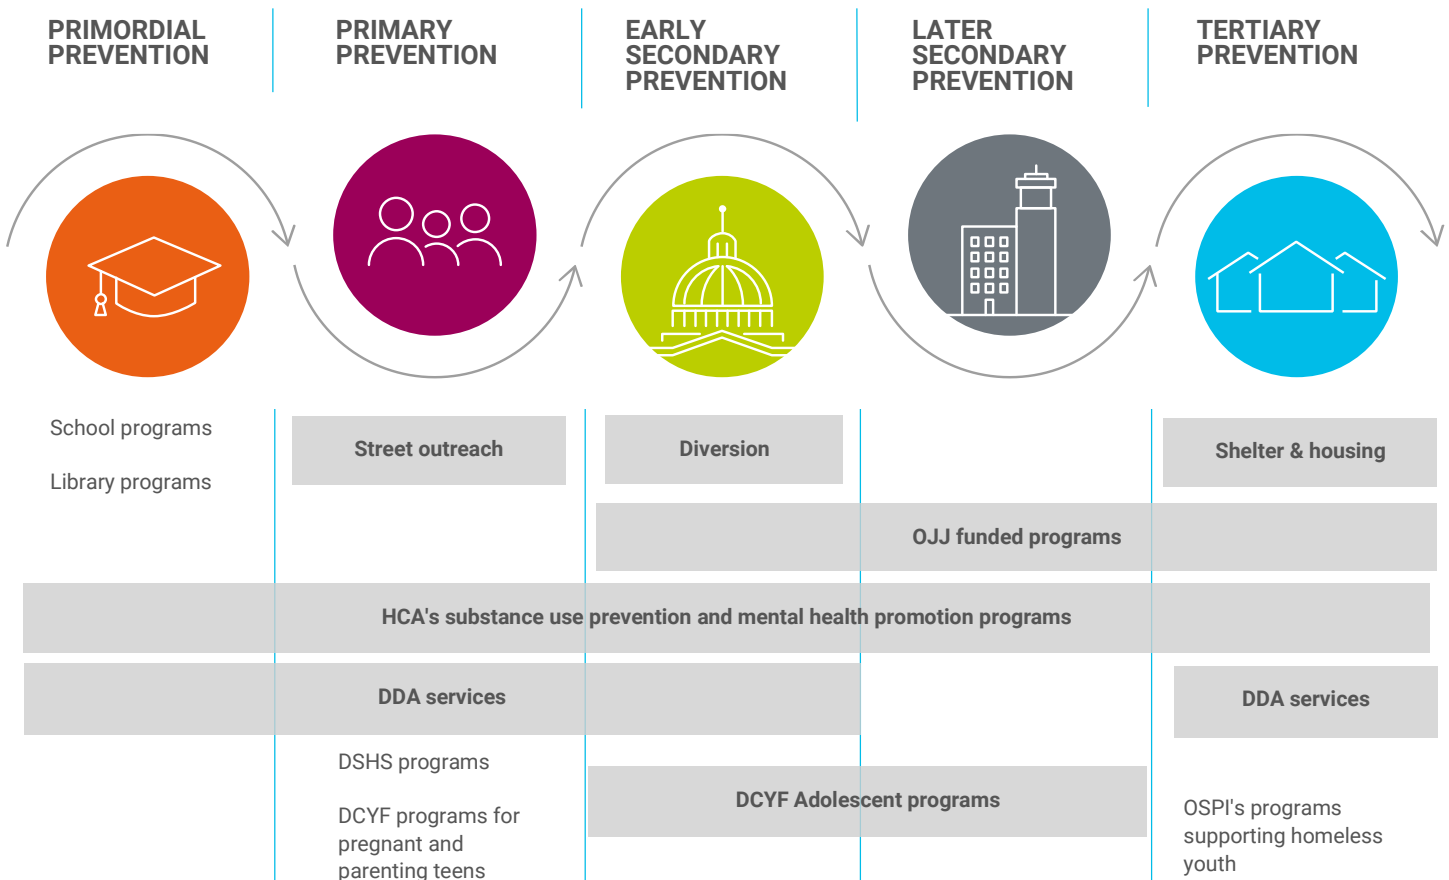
PRIMORDIAL PREVENTION

PRIMARY PREVENTION

EARLY SECONDARY PREVENTION

LATER SECONDARY PREVENTION

TERTIARY PREVENTION

School programs

Library programs

Street outreach

Diversion

Shelter & housing

OJJ funded programs

HCA's substance use prevention and mental health promotion programs

DDA services

DDA services

DSHS programs

DCYF programs for pregnant and parenting teens

DCYF Adolescent programs

OSPI's programs supporting homeless youth